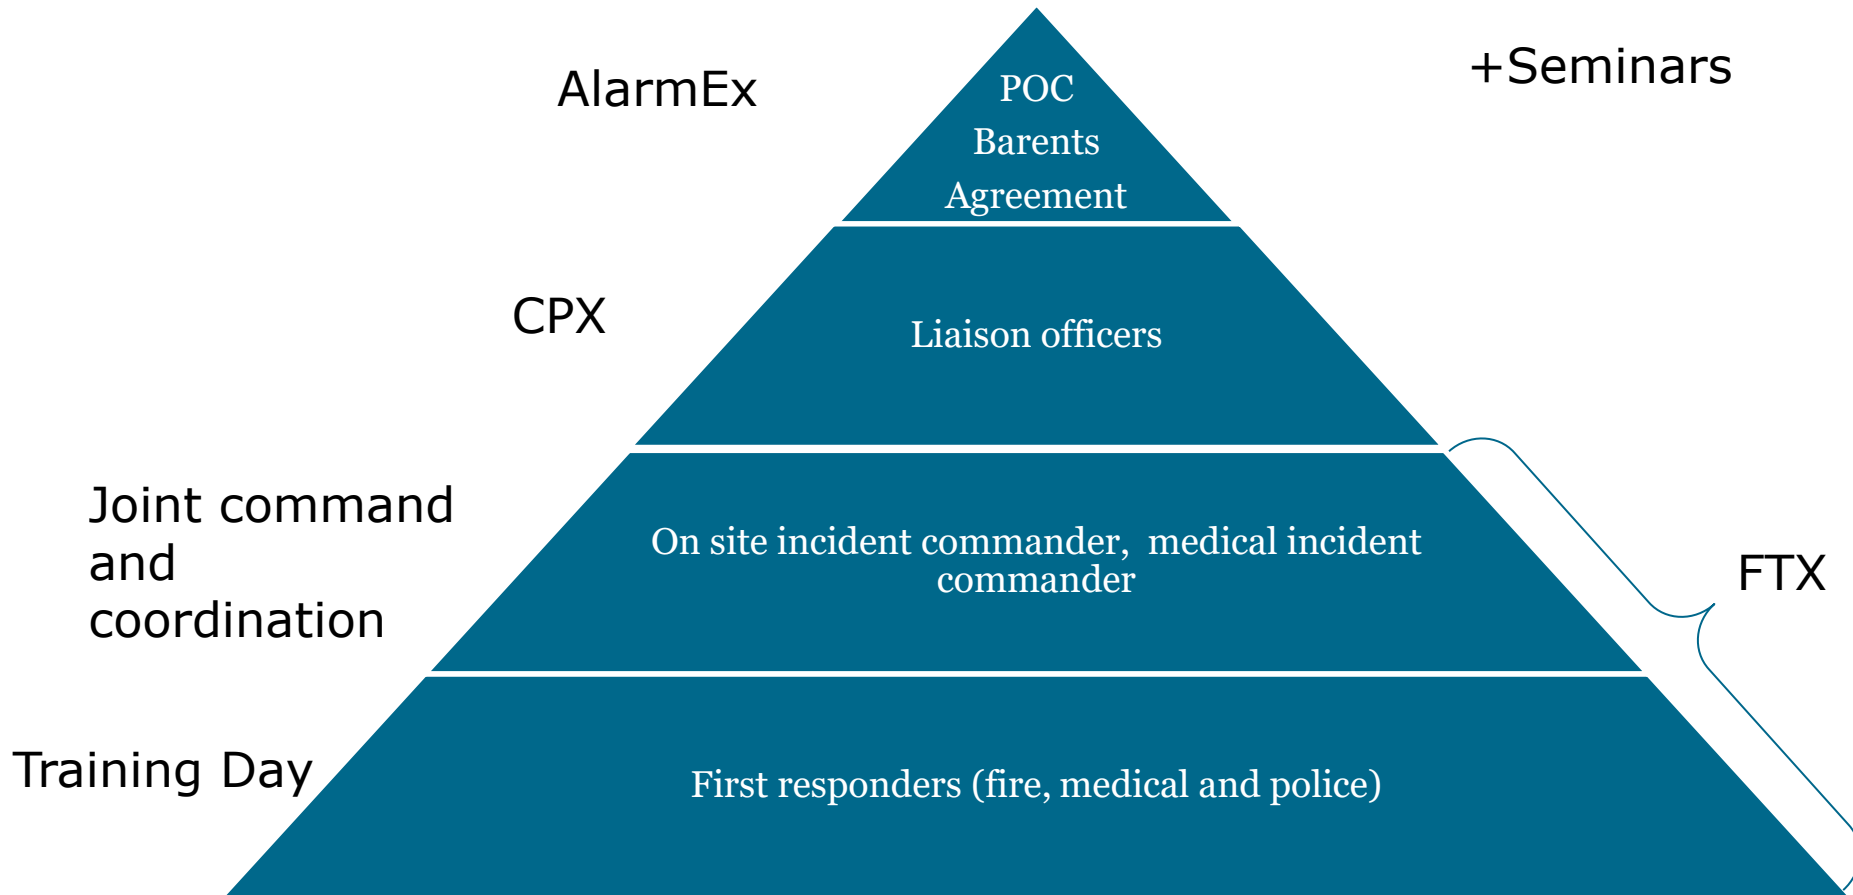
AlarmEx

POC
Barents
Agreement

+Seminars

CPX

Liaison officers

Joint command and coordination

On site incident commander, medical incident commander

FTX

Training Day

First responders (fire, medical and police)